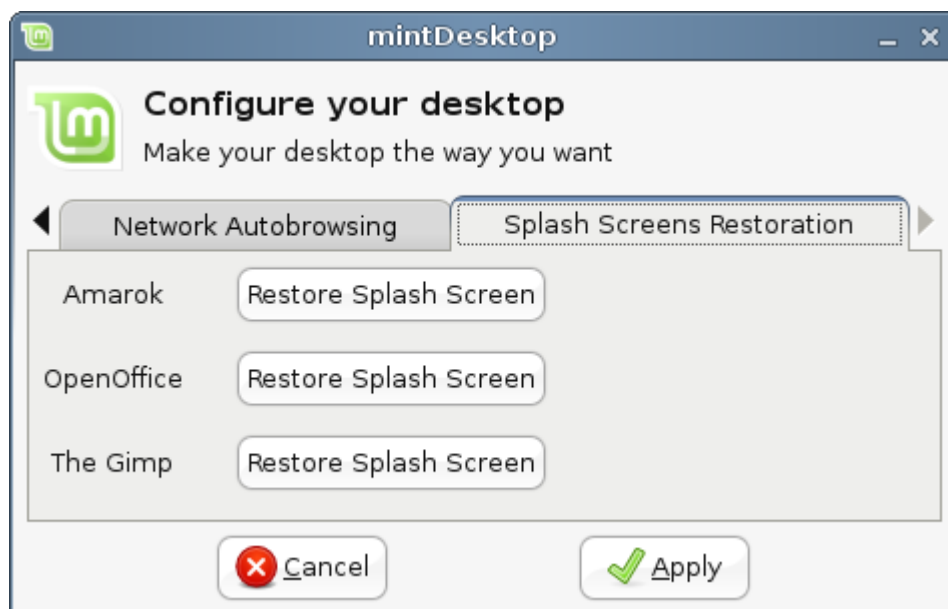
mintDesktop

Configure your desktop
Make your desktop the way you want

Network Autobrowsing
Splash Screens Restoration

Amarok
Restore Splash Screen

OpenOffice
Restore Splash Screen

The Gimp
Restore Splash Screen

Cancel
Apply